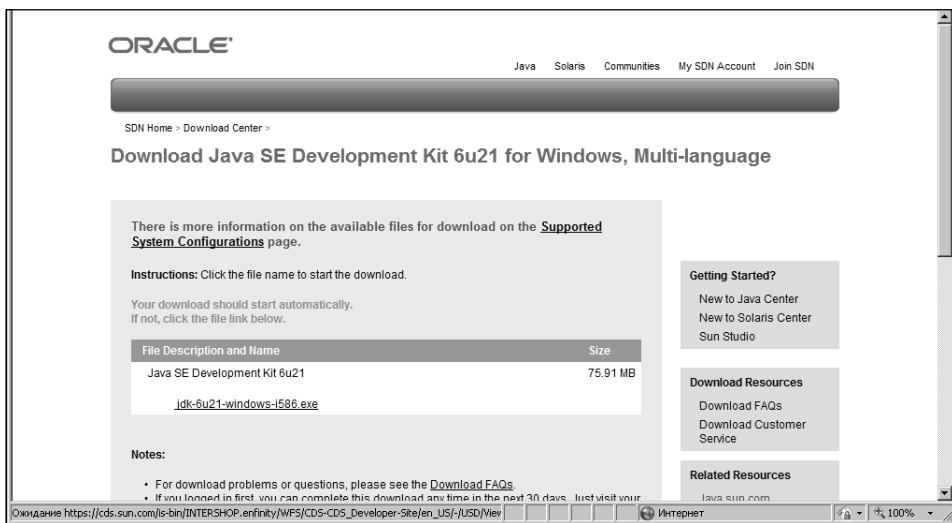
ORACLE

Java Solaris Communities My SDN Account Join SDN

SDN Home > Download Center >

Download Java SE Development Kit 6u21 for Windows, Multi-language

There is more information on the available files for download on the Supported System Configurations page.

Instructions: Click the file name to start the download.

Your download should start automatically.
If not, click the file link below.

| File Description and Name | Size |
|---|---|
| Java SE Development Kit 6u21 | 75.91 MB |
| jdk-6u21-windows-i586.exe | |

Notes:

• For download problems or questions, please see the Download FAQs.
• If you logged in first, you can complete this download any time in the next 30 days. Just visit your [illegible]

Getting Started?
New to Java Center
New to Solaris Center
Sun Studio

Download Resources
Download FAQs
Download Customer Service

Related Resources
Java.sun.com

Ожидание https://cds.sun.com/is-bin/INTERSHOP.enfinity/WFS/CDS-CDS_Developer-Site/en_US/-/USD/View

Интернет

100%